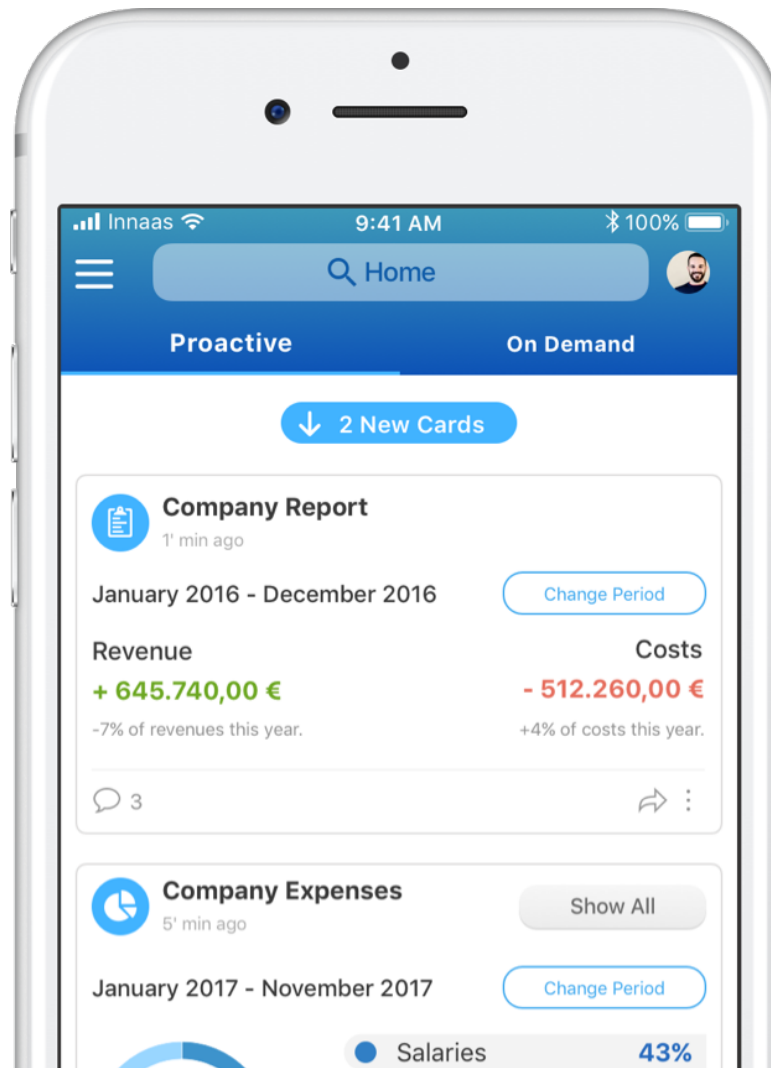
Innaas 9:41 AM 100%

Home

Proactive

On Demand

2 New Cards

Company Report

1' min ago

January 2016 - December 2016

Change Period

Revenue

+ 645.740,00 €

-7% of revenues this year.

Costs

- 512.260,00 €

+4% of costs this year.

3

Company Expenses

5' min ago

Show All

January 2017 - November 2017

Change Period

Salaries 43%